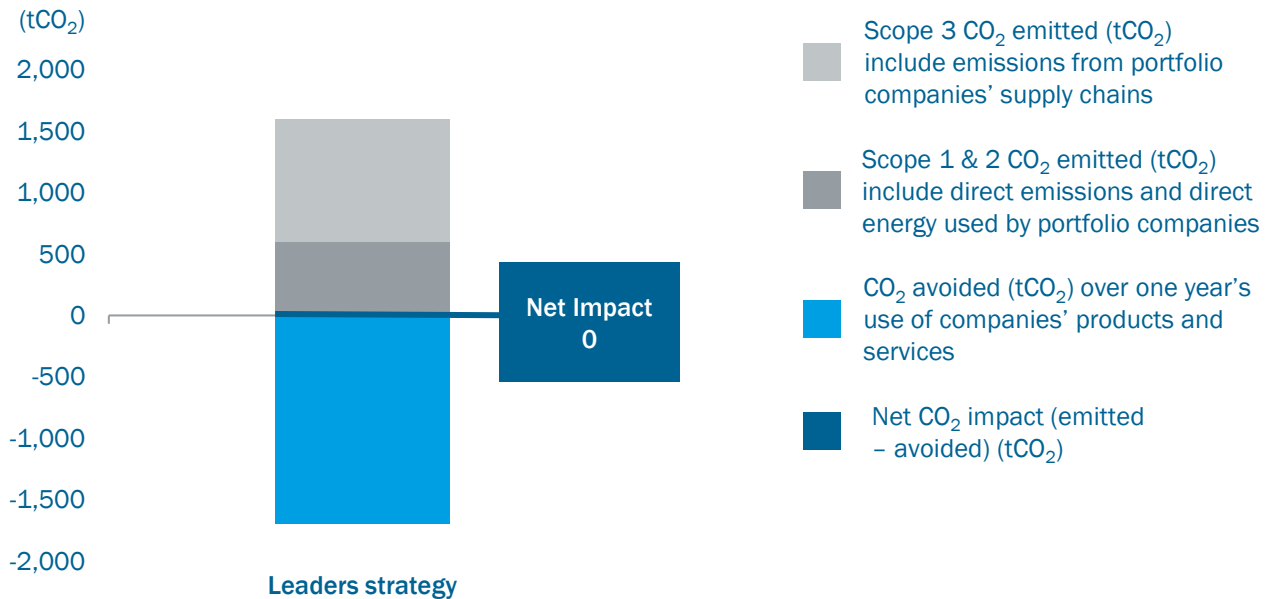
($tCO_2$)

2,000

1,500

1,000

500

0

-500

-1,000

-1,500

-2,000

Net Impact
0

Leaders strategy

Scope 3 $CO_2$ emitted ($tCO_2$) include emissions from portfolio companies' supply chains

Scope 1 & 2 $CO_2$ emitted ($tCO_2$) include direct emissions and direct energy used by portfolio companies

$CO_2$ avoided ($tCO_2$) over one year's use of companies' products and services

Net $CO_2$ impact (emitted – avoided) ($tCO_2$)